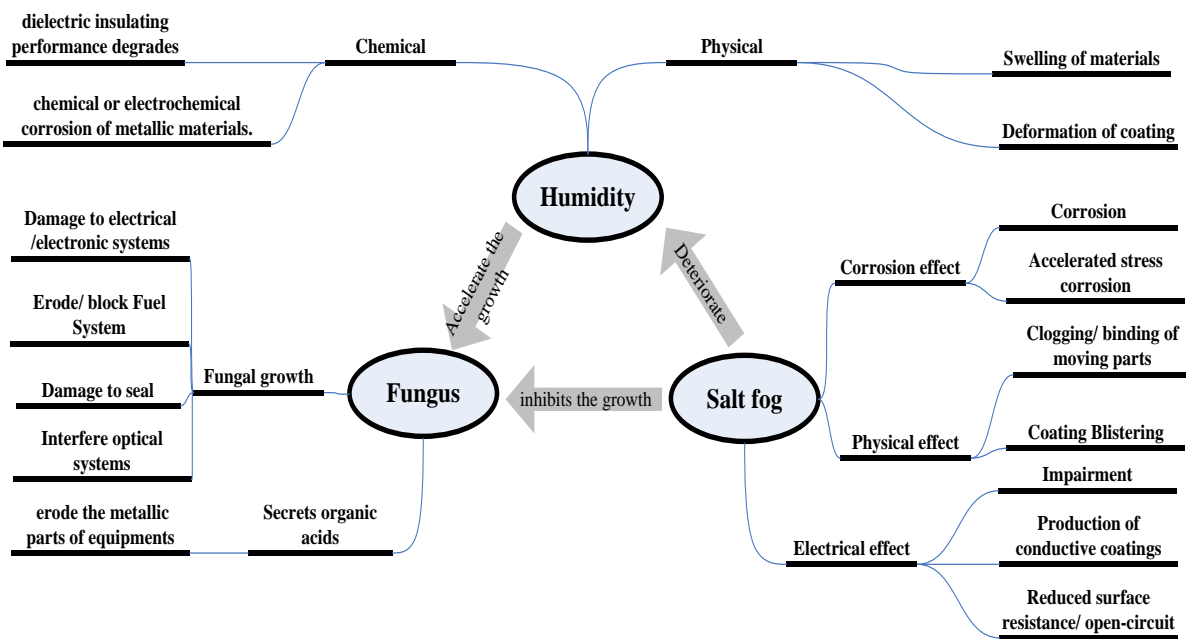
dielectric insulating performance degrades

Chemical

Physical

Swelling of materials

chemical or electrochemical corrosion of metallic materials.

Deformation of coating

Humidity

Damage to electrical /electronic systems

Accelerate the growth

Deteriorate

Corrosion

Corrosion effect

Accelerated stress corrosion

Erode/ block Fuel System

Clogging/ binding of moving parts

Damage to seal

Fungal growth

Fungus

inhibits the growth

Salt fog

Interfere optical systems

Physical effect

Coating Blistering

Impairment

erode the metallic parts of equipments

Secrets organic acids

Electrical effect

Production of conductive coatings

Reduced surface resistance/ open-circuit